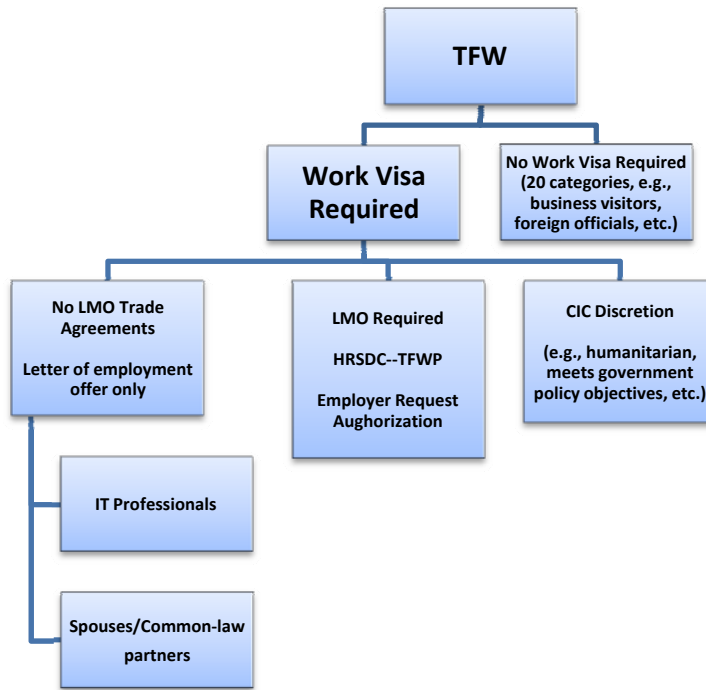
TFW

Work Visa Required

No Work Visa Required (20 categories, e.g., business visitors, foreign officials, etc.)

No LMO Trade Agreements

Letter of employment offer only

LMO Required

HRSDC--TFWP

Employer Request Aughorization

CIC Discretion

(e.g., humanitarian, meets government policy objectives, etc.)

IT Professionals

Spouses/Common-law partners